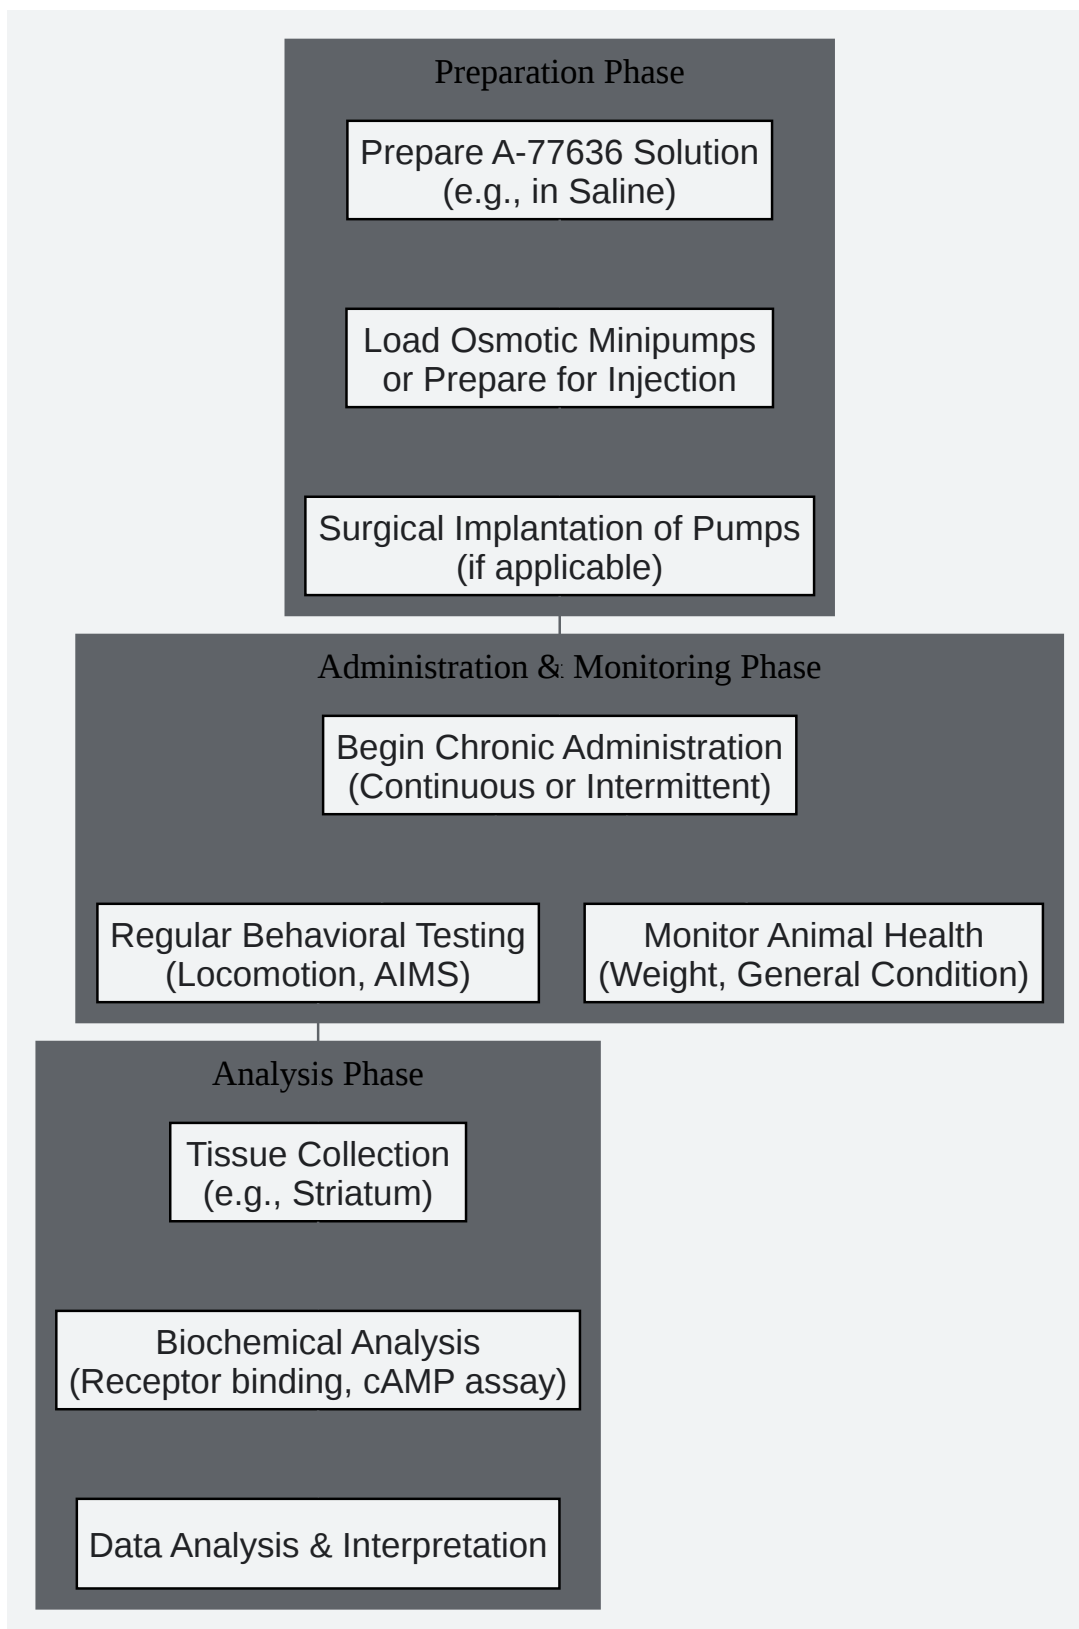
Preparation Phase

Prepare A-77636 Solution (e.g., in Saline)

Load Osmotic Minipumps or Prepare for Injection

Surgical Implantation of Pumps (if applicable)

Administration & Monitoring Phase

Begin Chronic Administration (Continuous or Intermittent)

Regular Behavioral Testing (Locomotion, AIMS)

Monitor Animal Health (Weight, General Condition)

Analysis Phase

Tissue Collection (e.g., Striatum)

Biochemical Analysis (Receptor binding, cAMP assay)

Data Analysis & Interpretation